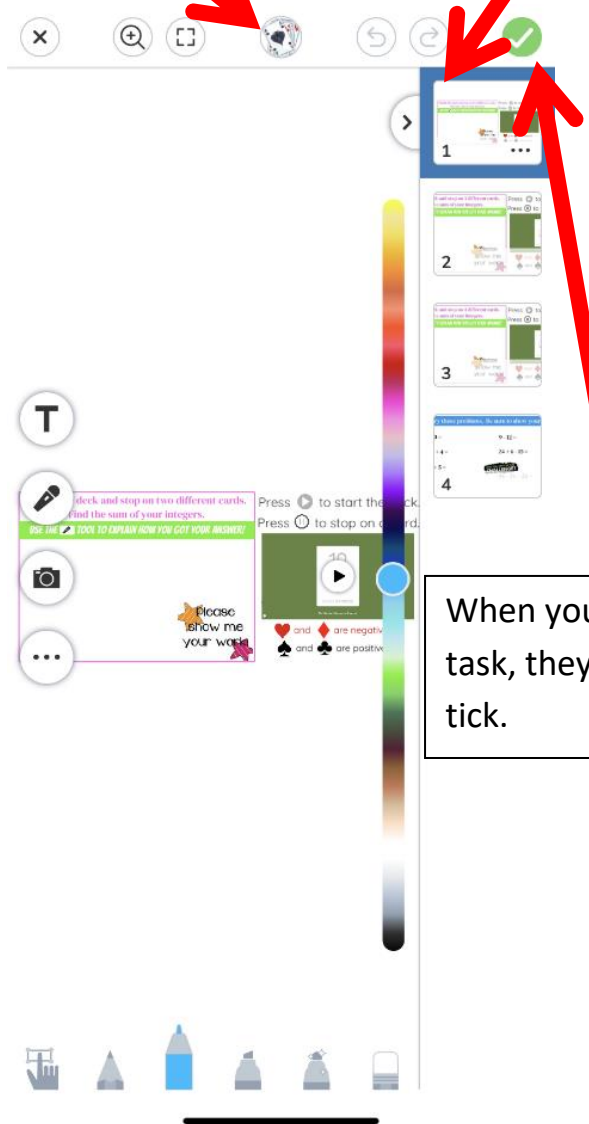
1

2

3

4

deck and stop on two different cards. find the sum of your integers.

USE THE TOOL TO EXPLAIN HOW YOU GOT YOUR ANSWER!

Please show me your work

Press to start the deck.
Press to stop on a card.

and are negative
and are positive

When you task, they tick.